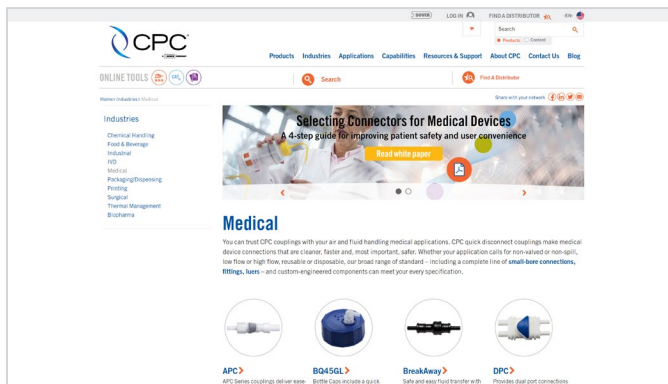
DOVER LOG IN FIND A DISTRIBUTOR EN

CPC

Search
Products Content

Products Industries Applications Capabilities Resources & Support About CPC Contact Us Blog

ONLINE TOOLS

Search

Find A Distributor

Home › Industries › Medical

Share with your network

Industries

Chemical Handling
Food & Beverage
Industrial
IVD
Medical
Packaging/Dispensing
Printing
Surgical
Thermal Management
Biopharma

Selecting Connectors for Medical Devices
A 4-step guide for improving patient safety and user convenience

Read white paper

Medical

You can trust CPC couplings with your air and fluid handling medical applications. CPC quick disconnect couplings make medical device connections that are cleaner, faster and, most important, safer. Whether your application calls for non-valved or non-spill, low flow or high flow, reusable or disposable, our broad range of standard – including a complete line of small-bore connections, fittings, luers – and custom-engineered components can meet your every specification.

APC
APC Series couplings deliver ease-

BQ45GL
Bottle Caps include a quick

BreakAway
Safe and easy fluid transfer with

DPC
Provides dual port connections